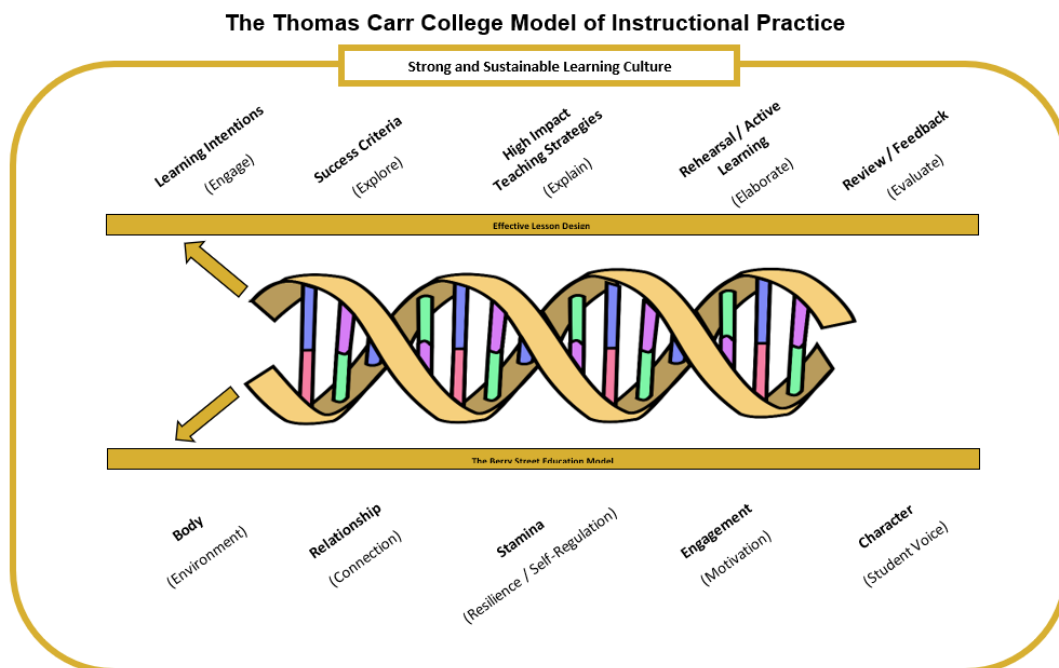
The Thomas Carr College Model of Instructional Practice

Strong and Sustainable Learning Culture

Learning Intentions
(Engage)

Success Criteria
(Explore)

High Impact Teaching Strategies
(Explain)

Rehearsal / Active Learning
(Elaborate)

Review / Feedback
(Evaluate)

Effective Lesson Design

The Berry Street Education Model

Body
(Environment)

Relationship
(Connection)

Stamina
(Resilience / Self-Regulation)

Engagement
(Motivation)

Character
(Student Voice)